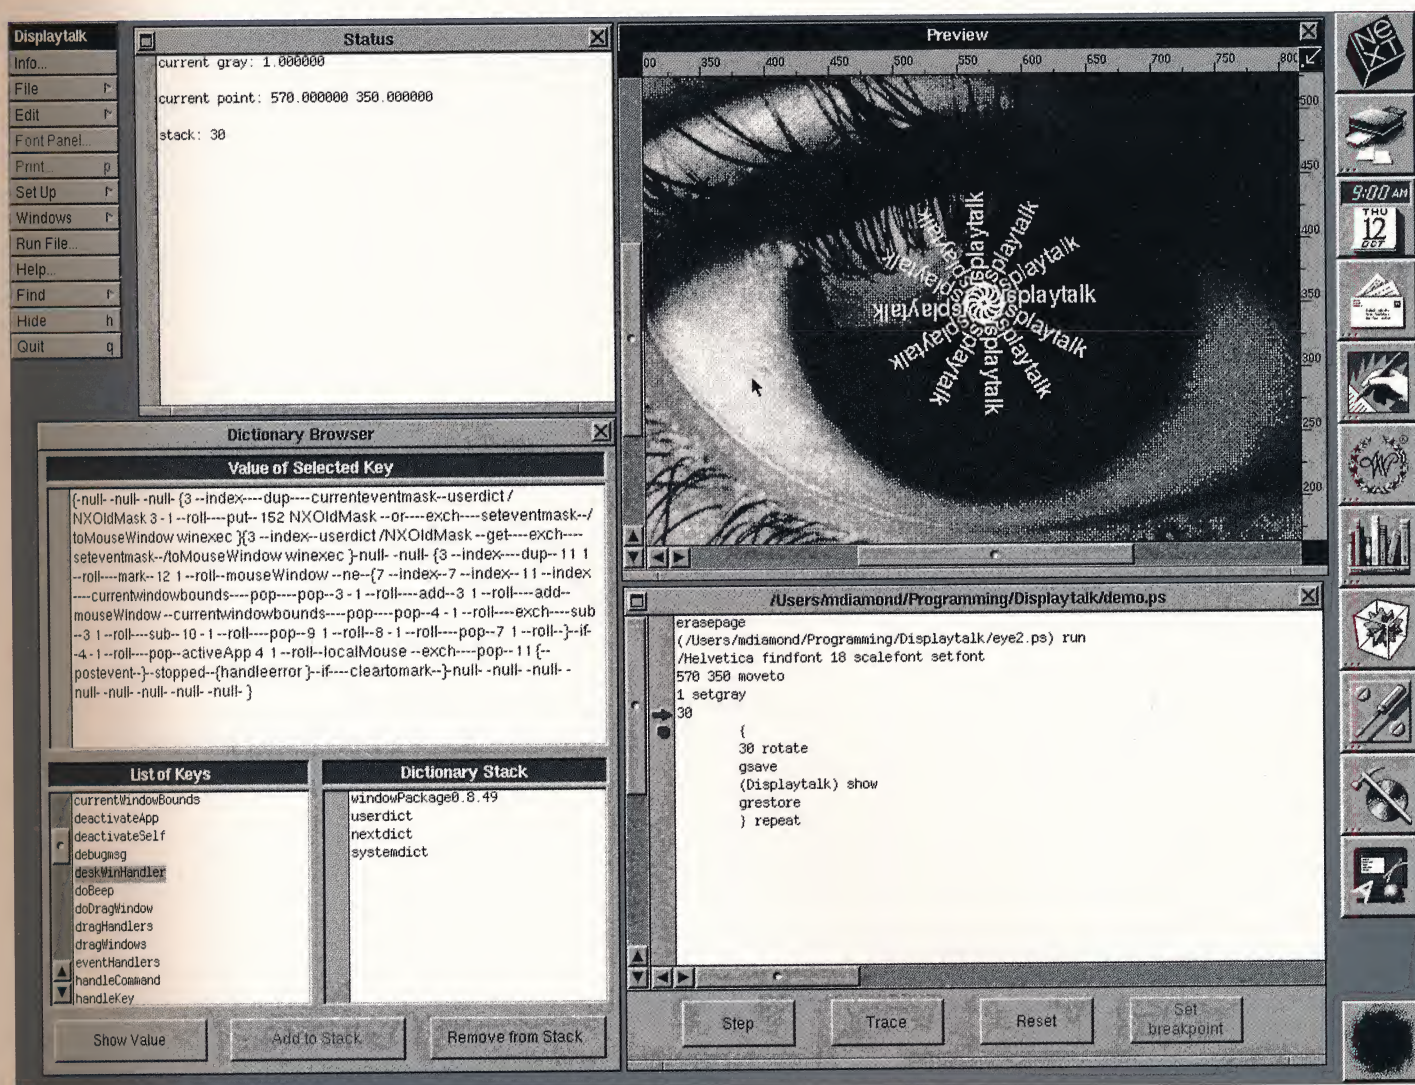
Displaytalk
Info...
File
Edit
Font Panel...
Print... p
Set Up
Windows
Run File...
Help...
Find
Hide h
Quit q

Status

current gray: 1.000000

current point: 570.000000 350.000000

stack: 30

Preview

00 350 400 450 500 550 600 650 700 750 800

500 450 400 350 300 250 200

Displaytalk

Dictionary Browser

Value of Selected Key

{-null- -null- -null- {3 --index----dup----currenteventmask--userdict / NXOldMask 3 - 1 --roll----put-- 152 NXOldMask --or----exch----seteventmask--/ toMouseWindow winexec }{3 --index--userdict /NXOldMask --get----exch---- seteventmask--/toMouseWindow winexec }-null- -null- {3 --index----dup-- 11 1 --roll----mark-- 12 1 --roll--mouseWindow --ne--{7 --index--7 --index-- 11 --index ----currentwindowbounds----pop----pop--3 - 1 --roll----add--3 1 --roll----add-- mouseWindow --currentwindowbounds----pop----pop--4 - 1 --roll----exch----sub --3 1 --roll----sub-- 10 - 1 --roll----pop--9 1 --roll--8 - 1 --roll----pop--7 1 --roll--}--if-- -4 - 1 --roll----pop--activeApp 4 1 --roll--localMouse --exch----pop-- 11 {-- postevent--}--stopped--{handleerror }--if----cleartomark--}-null- -null- -null- - null- -null- -null- -null- -null- }

List of Keys

currentWindowBounds
deactivateApp
deactivateSelf
debugmsg
deskWinHandler
doBeep
doDragWindow
dragHandlers
dragWindows
eventHandlers
handleCommand
handleKey

Dictionary Stack

windowPackage0.8.49
userdict
nextdict
systemdict

Show Value
Add to Stack
Remove from Stack

/Users/mdiamond/Programming/Displaytalk/demo.ps

erasepage
(/Users/mdiamond/Programming/Displaytalk/eye2.ps) run
/Helvetica findfont 18 scalefont setfont
570 350 moveto
1 setgray
30
{
30 rotate
gsave
(Displaytalk) show
grestore
} repeat

Step
Trace
Reset
Set breakpoint

9:00 AM
THU
12
OCT